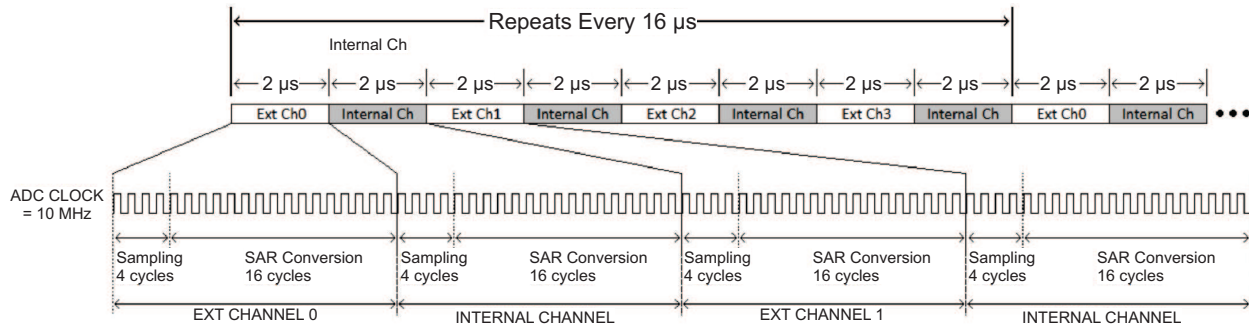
Repeats Every 16 µs

Internal Ch

2 µs 2 µs 2 µs 2 µs 2 µs 2 µs 2 µs 2 µs 2 µs 2 µs

| Ext Ch0 | Internal Ch | Ext Ch1 | Internal Ch | Ext Ch2 | Internal Ch | Ext Ch3 | Internal Ch | Ext Ch0 | Internal Ch |
|---|---|---|---|---|---|---|---|---|---|

• • •

ADC CLOCK = 10 MHz

Sampling 4 cycles

SAR Conversion 16 cycles

Sampling 4 cycles

SAR Conversion 16 cycles

Sampling 4 cycles

SAR Conversion 16 cycles

Sampling 4 cycles

SAR Conversion 16 cycles

EXT CHANNEL 0

INTERNAL CHANNEL

EXT CHANNEL 1

INTERNAL CHANNEL